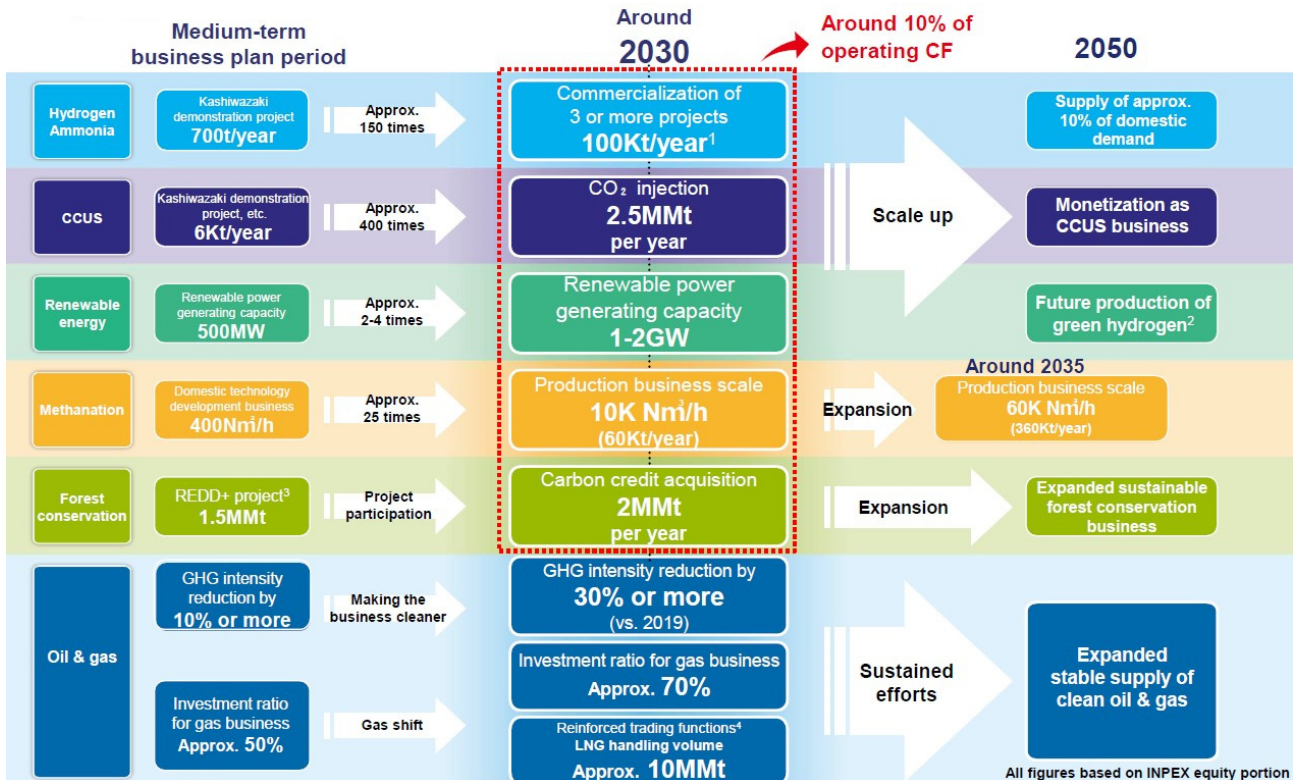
Medium-term business plan period

Around 2030

Around 10% of operating CF

2050

Hydrogen Ammonia

Kashiwazaki demonstration project 700t/year

Approx. 150 times

Commercialization of 3 or more projects 100Kt/year$^1$

Supply of approx. 10% of domestic demand

CCUS

Kashiwazaki demonstration project, etc. 6Kt/year

Approx. 400 times

$CO_2$ injection 2.5MMt per year

Scale up

Monetization as CCUS business

Renewable energy

Renewable power generating capacity 500MW

Approx. 2-4 times

Renewable power generating capacity 1-2GW

Future production of green hydrogen$^2$

Around 2035

Methanation

Domestic technology development business 400Nm$^3$/h

Approx. 25 times

Production business scale 10K Nm$^3$/h (60Kt/year)

Expansion

Production business scale 60K Nm$^3$/h (360Kt/year)

Forest conservation

REDD+ project$^3$ 1.5MMt

Project participation

Carbon credit acquisition 2MMt per year

Expansion

Expanded sustainable forest conservation business

Oil & gas

GHG intensity reduction by 10% or more

Making the business cleaner

GHG intensity reduction by 30% or more (vs. 2019)

Investment ratio for gas business Approx. 70%

Sustained efforts

Expanded stable supply of clean oil & gas

Investment ratio for gas business Approx. 50%

Gas shift

Reinforced trading functions$^4$ LNG handling volume Approx. 10MMt

All figures based on INPEX equity portion